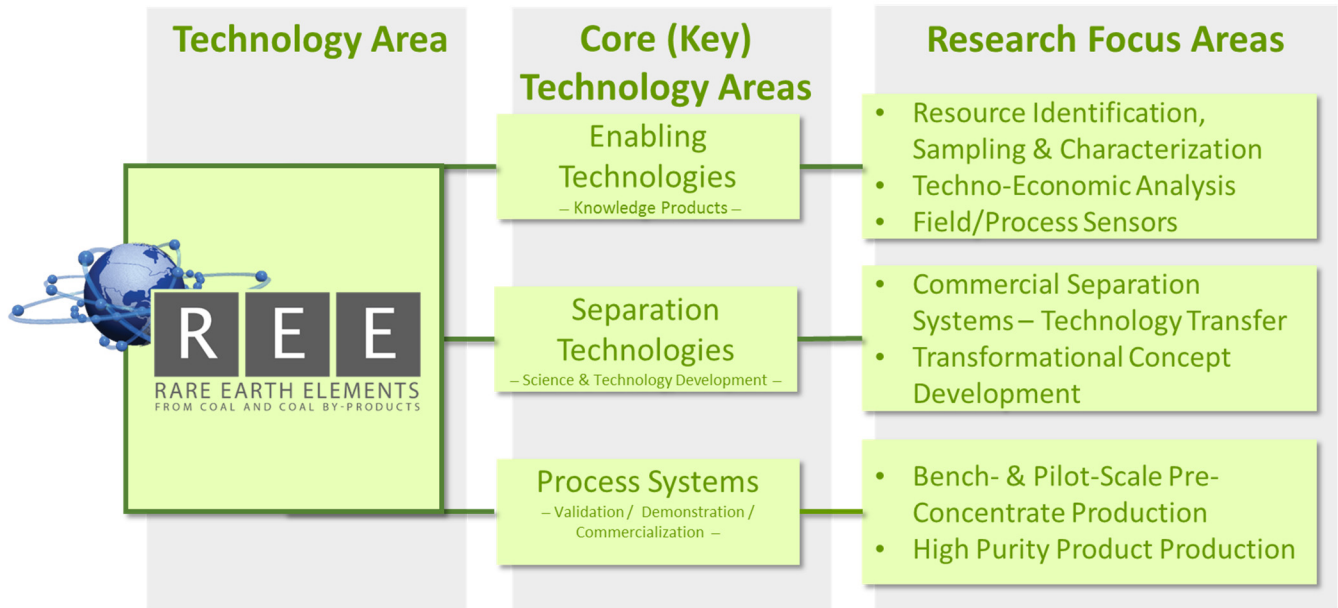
Technology Area

Core (Key) Technology Areas

Research Focus Areas

REE
RARE EARTH ELEMENTS
FROM COAL AND COAL BY-PRODUCTS

Enabling Technologies
– Knowledge Products –

- Resource Identification, Sampling & Characterization
- Techno-Economic Analysis
- Field/Process Sensors

Separation Technologies
– Science & Technology Development –

- Commercial Separation Systems – Technology Transfer
- Transformational Concept Development

Process Systems
– Validation / Demonstration / Commercialization –

- Bench- & Pilot-Scale Pre-Concentrate Production
- High Purity Product Production